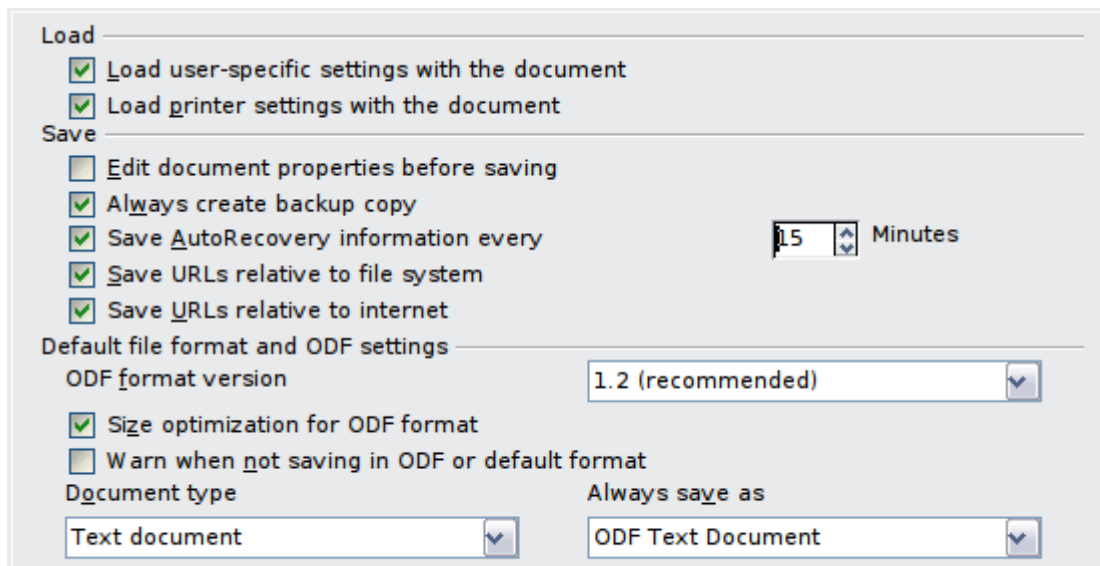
Load

Load user-specific settings with the document

Load printer settings with the document

Save

Edit document properties before saving

Always create backup copy

Save AutoRecovery information every 15 Minutes

Save URLs relative to file system

Save URLs relative to internet

Default file format and ODF settings

ODF format version 1.2 (recommended)

Size optimization for ODF format

Warn when not saving in ODF or default format

Document type

Always save as

Text document

ODF Text Document